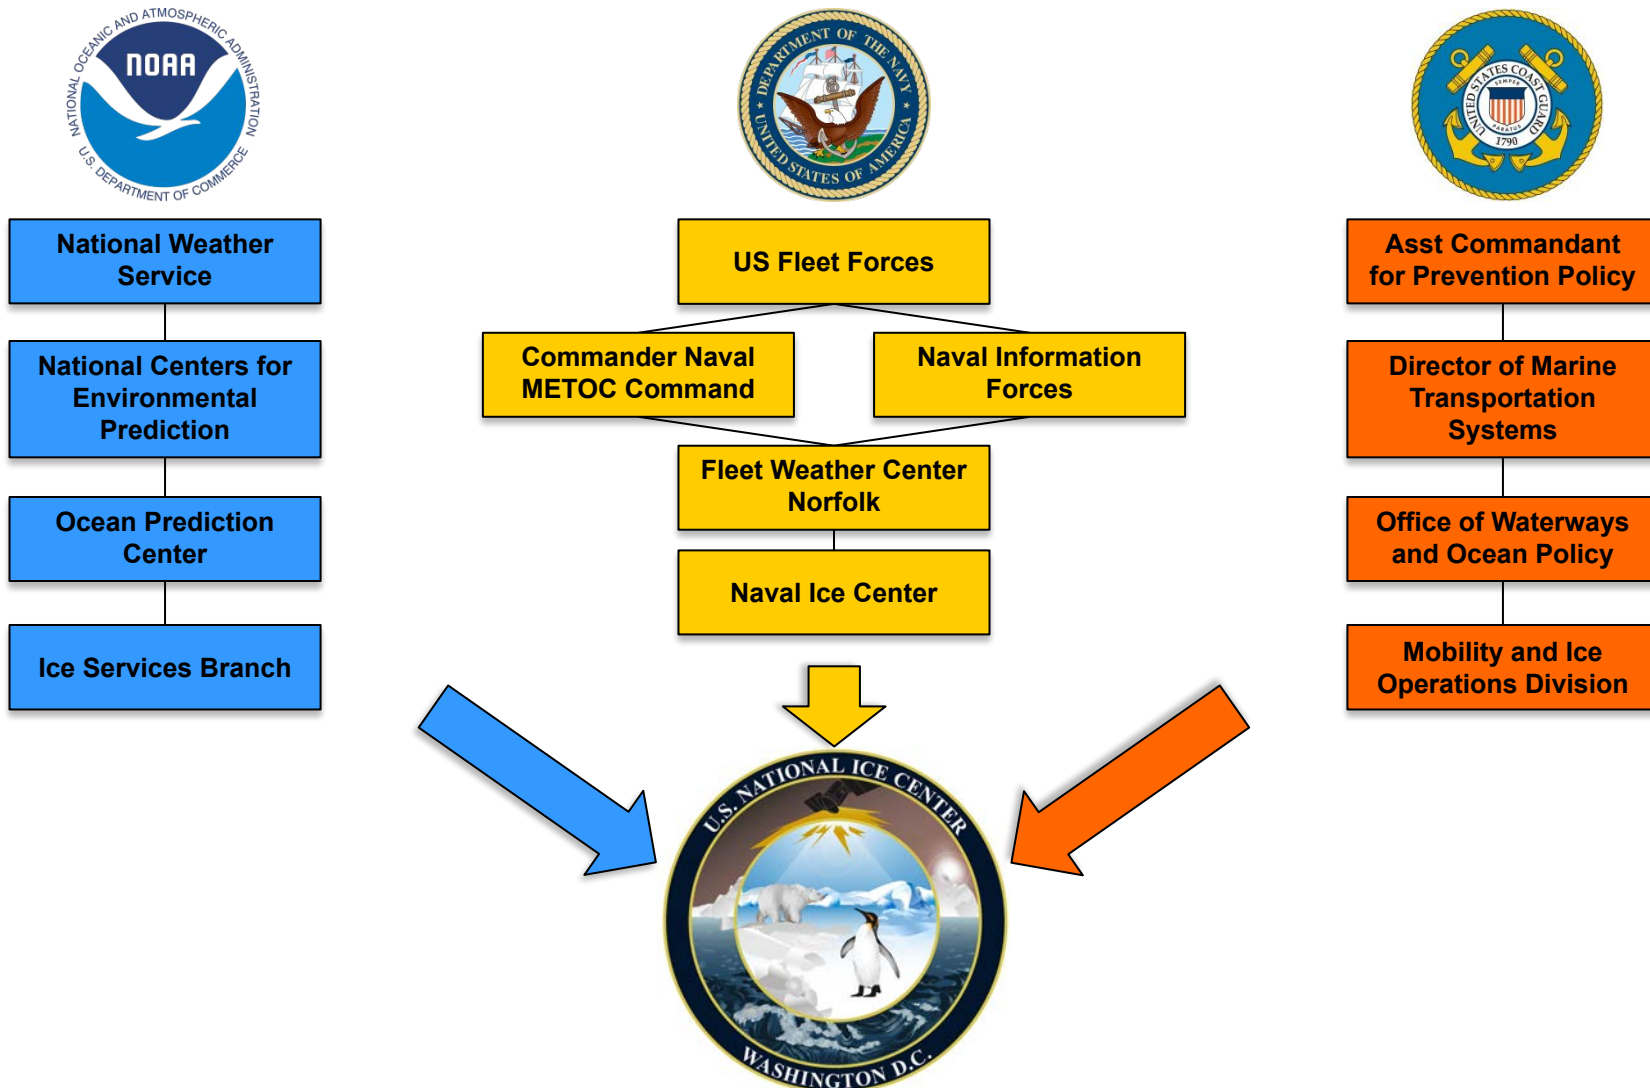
NATIONAL OCEANIC AND ATMOSPHERIC ADMINISTRATION
NOAA
U.S. DEPARTMENT OF COMMERCE

DEPARTMENT OF THE NAVY
UNITED STATES OF AMERICA

UNITED STATES COAST GUARD
SEMPER PARATUS
1790

National Weather Service

National Centers for Environmental Prediction

Ocean Prediction Center

Ice Services Branch

US Fleet Forces

Commander Naval METOC Command

Naval Information Forces

Fleet Weather Center Norfolk

Naval Ice Center

Asst Commandant for Prevention Policy

Director of Marine Transportation Systems

Office of Waterways and Ocean Policy

Mobility and Ice Operations Division

U.S. NATIONAL ICE CENTER
WASHINGTON D.C.